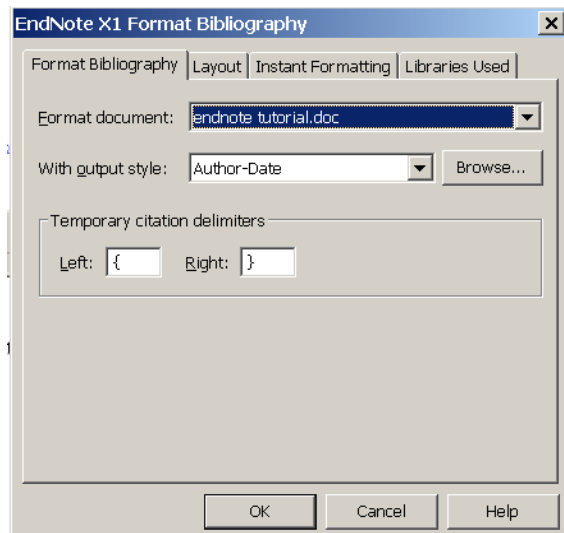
EndNote X1 Format Bibliography

Format Bibliography | Layout | Instant Formatting | Libraries Used

Format document: endnote tutorial.doc

With output style: Author-Date Browse...

Temporary citation delimiters

Left: { Right: }

OK Cancel Help